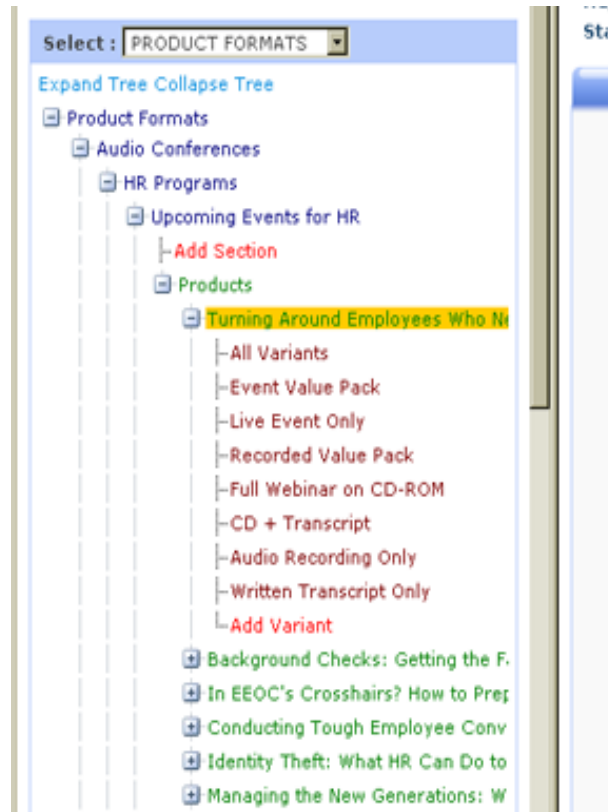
Sta

Select : PRODUCT FORMATS

Expand Tree Collapse Tree

Product Formats
Audio Conferences
HR Programs
Upcoming Events for HR
Add Section
Products
Turning Around Employees Who Ne
All Variants
Event Value Pack
Live Event Only
Recorded Value Pack
Full Webinar on CD-ROM
CD + Transcript
Audio Recording Only
Written Transcript Only
Add Variant
Background Checks: Getting the F
In EEOC's Crosshairs? How to Prep
Conducting Tough Employee Conv
Identity Theft: What HR Can Do to
Managing the New Generations: W